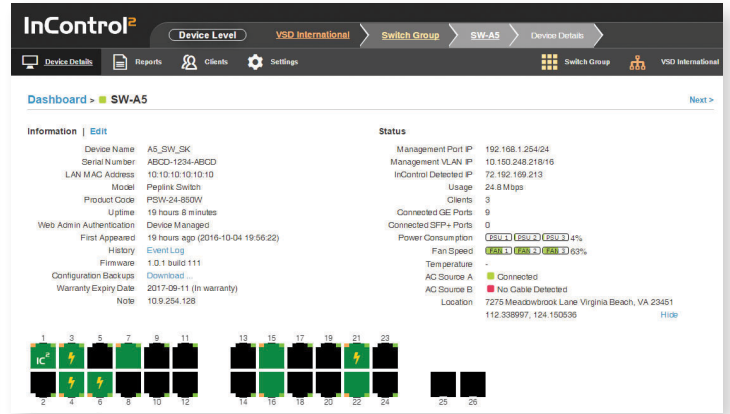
InControl²

Device Level | VSD International | Switch Group | SW-A5 | Device Details

Device Details | Reports | Clients | Settings | Switch Group | VSD International

Dashboard > SW-A5

Next >

Information | Edit

| | |
|---|---|
| Device Name | A5_SW_SK |
| Serial Number | ABCD-1234-ABCD |
| LAN MAC Address | 10:10:10:10:10:10 |
| Model | Peplink Switch |
| Product Code | PSW-24-850W |
| Uptime | 19 hours 8 minutes |
| Web Admin Authentication | Device Managed |
| First Appeared | 19 hours ago (2016-10-04 19:56:22) |
| History | Event Log |
| Firmware | 1.0.1 build 111 |
| Configuration Backups | Download ... |
| Warranty Expiry Date | 2017-09-11 (In warranty) |
| Note | 10.9.254.128 |

Status

| | |
|---|---|
| Management Port IP | 192.168.1.254/24 |
| Management VLAN IP | 10.150.248.218/16 |
| InControl Detected IP | 72.192.169.213 |
| Usage | 24.8 Mbps |
| Clients | 3 |
| Connected GE Ports | 9 |
| Connected SFP+ Ports | 0 |
| Power Consumption | PSU 1 PSU 2 PSU 3 4% |
| Fan Speed | FAN 1 FAN 2 FAN 3 63% |
| Temperature | - |
| AC Source A | Connected |
| AC Source B | No Cable Detected |
| Location | 7275 Meadowbrook Lane Virginia Beach, VA 23451 112.338997, 124.150536 Hide |

1 3 5 7 9 11 13 15 17 19 21 23

IC²

2 4 6 8 10 12 14 16 18 20 22 24 25 26